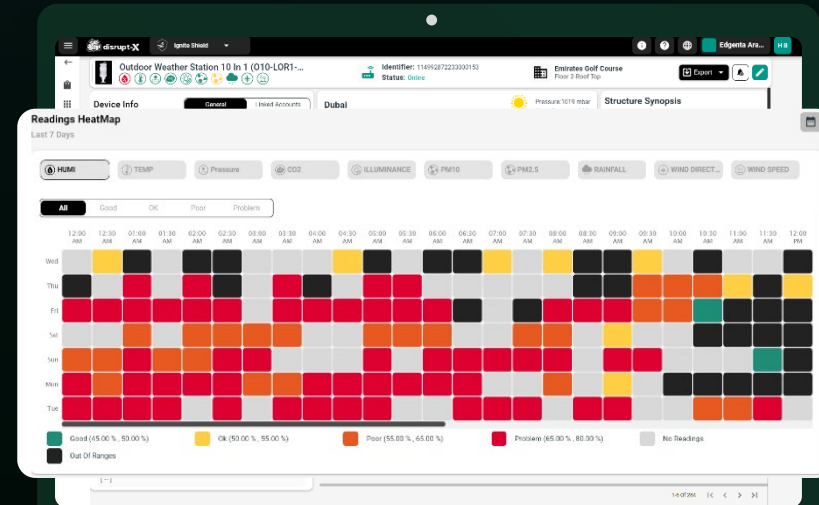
disrupt-X Ignite Shield Edgenta Ara... HB

Outdoor Weather Station 10 In 1 (O10-LOR1-...

Identifier: 114992872233000153
Status: Online

Emirates Golf Course
Floor 3 Roof Top

Export

Device Info General Linked Accounts

Dubai Pressure:1019 mbar

Structure Synopsis

Readings HeatMap
Last 7 Days

HUMI TEMP Pressure CO2 ILLUMINANCE PM10 PM2.5 RAINFALL WIND DIRECT... WIND SPEED

All Good OK Poor Problem

12:00 AM 12:30 AM 01:00 AM 01:30 AM 02:00 AM 02:30 AM 03:00 AM 03:30 AM 04:00 AM 04:30 AM 05:00 AM 05:30 AM 06:00 AM 06:30 AM 07:00 AM 07:30 AM 08:00 AM 08:30 AM 09:00 AM 09:30 AM 10:00 AM 10:30 AM 11:00 AM 11:30 AM 12:00 PM

Wed
Thu
Fri
Sat
Sun
Mon
Tue

Good (45.00 % , 50.00 %) Ok (50.00 % , 55.00 %) Poor (55.00 % , 65.00 %) Problem (65.00 % , 80.00 %) No Readings
Out Of Ranges

1-6 of 26